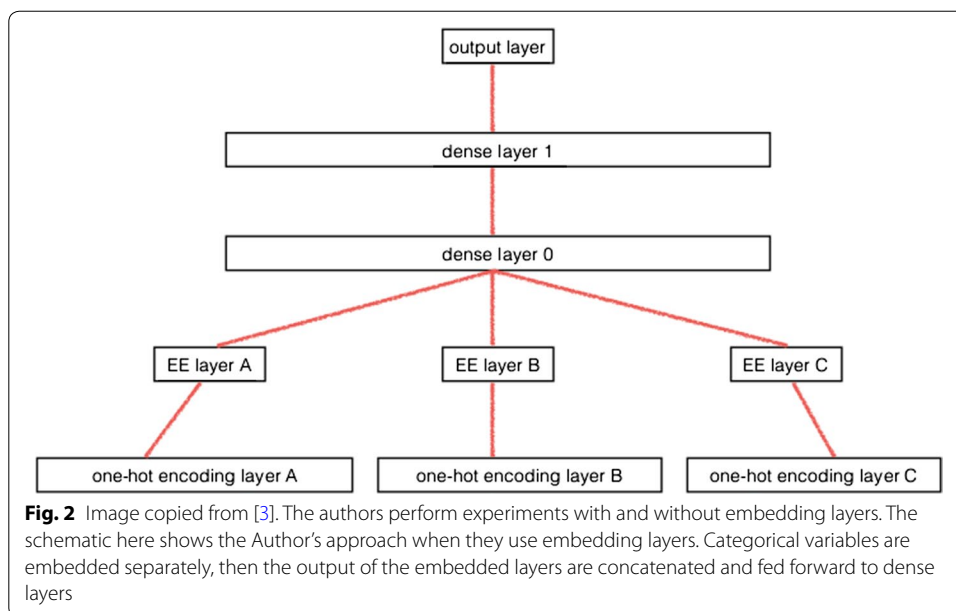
output layer

dense layer 1

dense layer 0

EE layer A

EE layer B

EE layer C

one-hot encoding layer A

one-hot encoding layer B

one-hot encoding layer C

**Fig. 2** Image copied from [3]. The authors perform experiments with and without embedding layers. The schematic here shows the Author's approach when they use embedding layers. Categorical variables are embedded separately, then the output of the embedded layers are concatenated and fed forward to dense layers